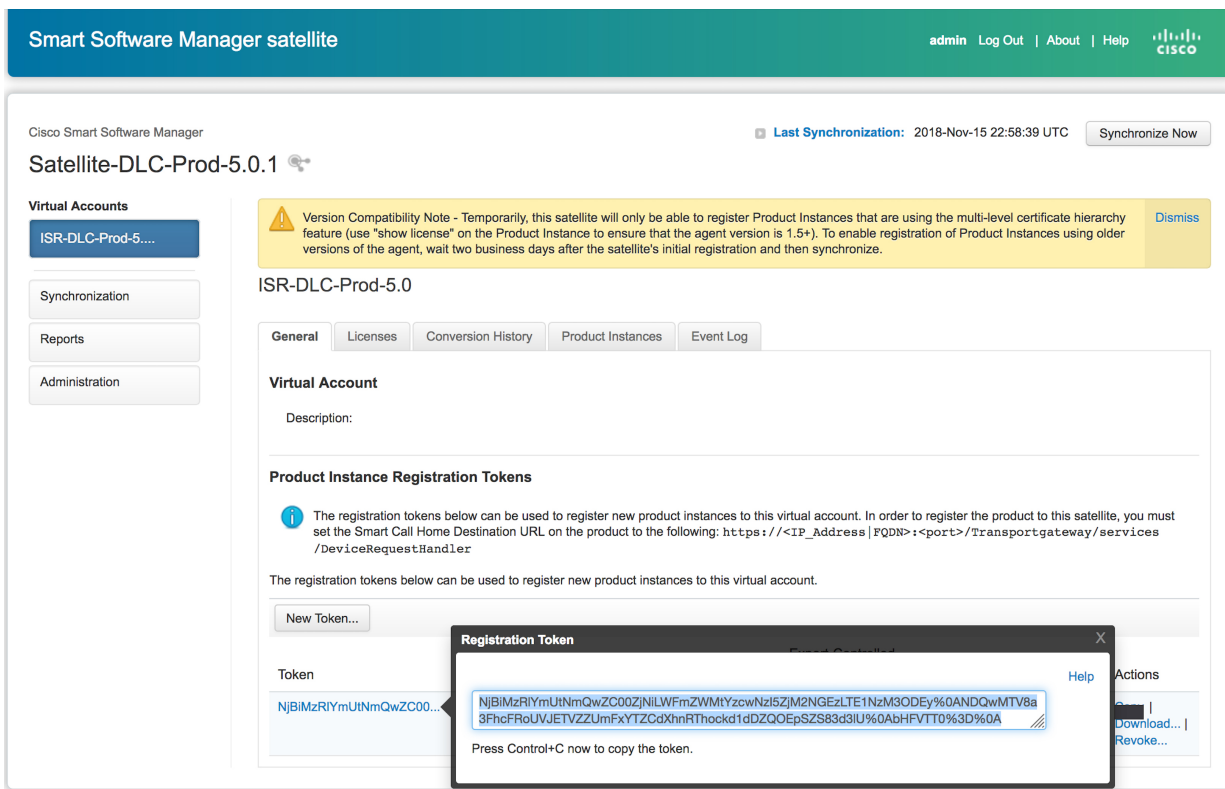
Smart Software Manager satellite

admin Log Out | About | Help

cisco

Cisco Smart Software Manager

Satellite-DLC-Prod-5.0.1

Last Synchronization: 2018-Nov-15 22:58:39 UTC

Synchronize Now

Virtual Accounts

ISR-DLC-Prod-5....

Synchronization

Reports

Administration

Version Compatibility Note - Temporarily, this satellite will only be able to register Product Instances that are using the multi-level certificate hierarchy feature (use "show license" on the Product Instance to ensure that the agent version is 1.5+). To enable registration of Product Instances using older versions of the agent, wait two business days after the satellite's initial registration and then synchronize.

Dismiss

ISR-DLC-Prod-5.0

General | Licenses | Conversion History | Product Instances | Event Log

Virtual Account

Description:

Product Instance Registration Tokens

The registration tokens below can be used to register new product instances to this virtual account. In order to register the product to this satellite, you must set the Smart Call Home Destination URL on the product to the following: https://<IP_Address|FQDN>:<port>/Transportgateway/services/DeviceRequestHandler

The registration tokens below can be used to register new product instances to this virtual account.

New Token...

Token

NjBiMzRlYmUtNmQwZC00...

Actions

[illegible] |
Download... |
Revoke...

Registration Token

Help

NjBiMzRlYmUtNmQwZC00ZjNiLWFmZWMtYzcwNzI5ZjM2NGEzLTE1NzM3ODEy%0ANDQwMTV8a3FhcFRoUVJETVZZUmFxYTZCdXhnRThockd1dDZQOEpSZS83d3lU%0AbHFVTT0%3D%0A

Press Control+C now to copy the token.